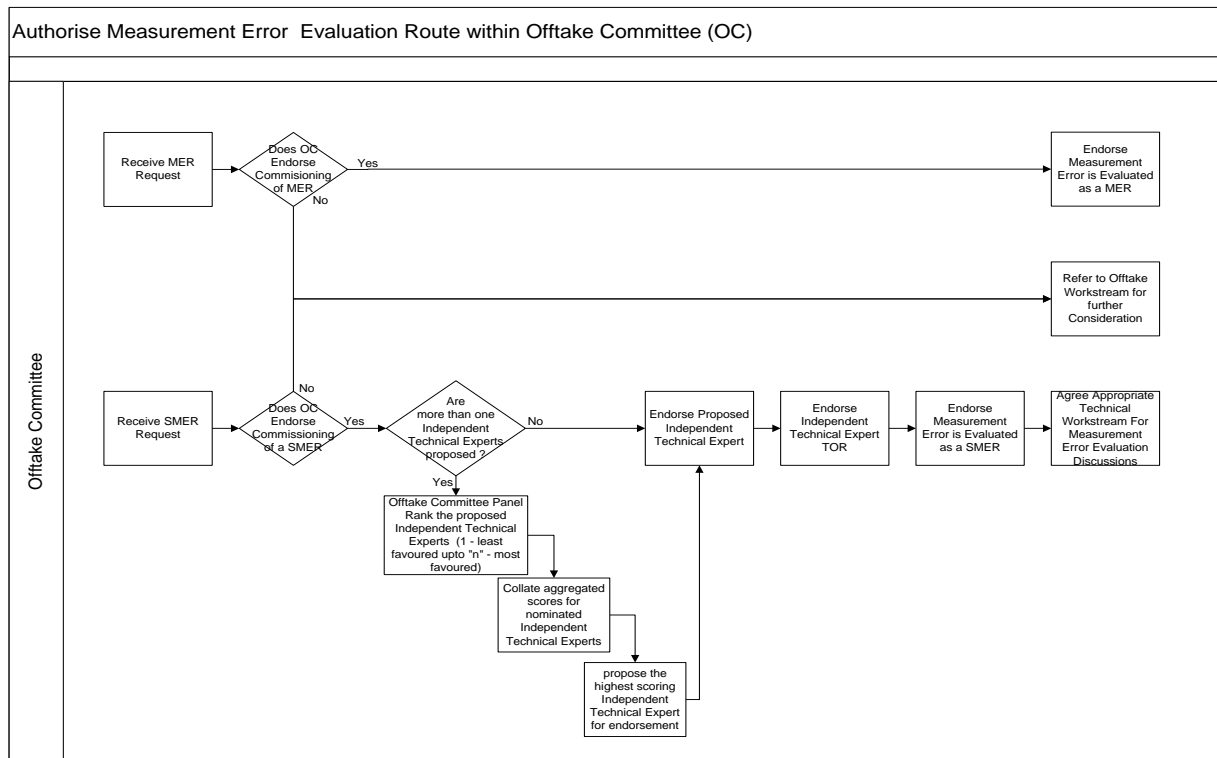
Authorise Measurement Error Evaluation Route within Offtake Committee (OC)

Offtake Committee

Receive MER Request

Does OC Endorse Commisioning of MER

Yes

No

Endorse Measurement Error is Evaluated as a MER

Refer to Offtake Workstream for further Consideration

No

Receive SMER Request

Does OC Endorse Commissioning of a SMER

Yes

Are more than one Independent Technical Experts proposed ?

No

Yes

Endorse Proposed Independent Technical Expert

Endorse Independent Technical Expert TOR

Endorse Measurement Error is Evaluated as a SMER

Agree Appropriate Technical Workstream For Measurement Error Evaluation Discussions

Offtake Committee Panel Rank the proposed Independent Technical Experts (1 - least favoured upto "n" - most favoured)

Collate aggregated scores for nominated Independent Technical Experts

propose the highest scoring Independent Technical Expert for endorsement